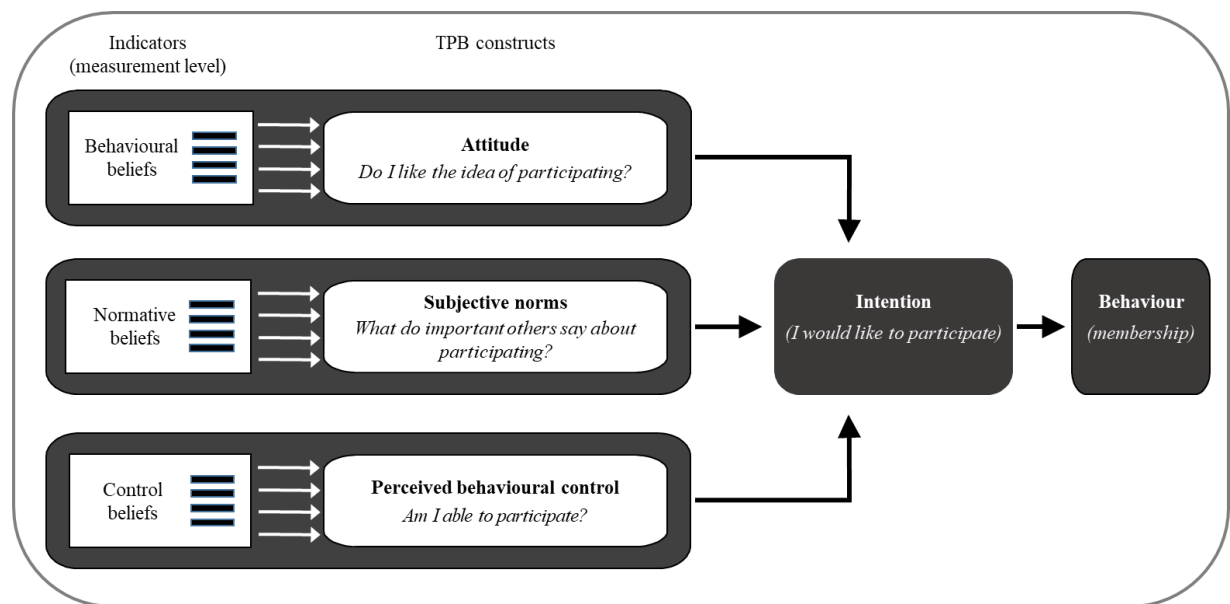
Indicators
(measurement level)

TPB constructs

Behavioural beliefs

**Attitude**
*Do I like the idea of participating?*

Normative beliefs

**Subjective norms**
*What do important others say about participating?*

Control beliefs

**Perceived behavioural control**
*Am I able to participate?*

**Intention**
*(I would like to participate)*

**Behaviour**
*(membership)*